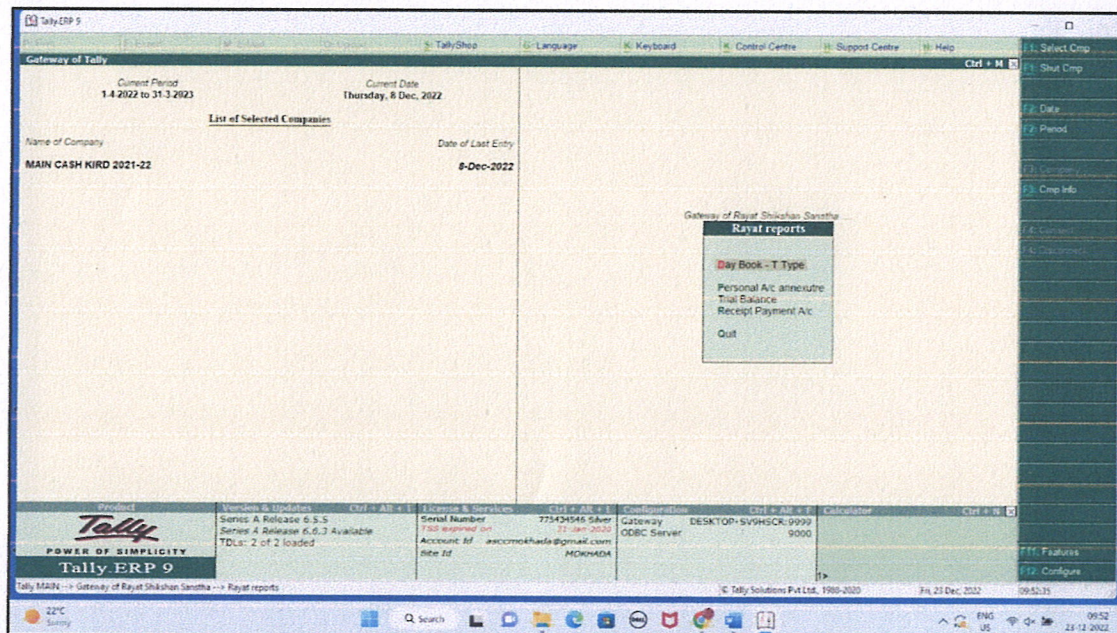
Tally.ERP 9

S: TallyShop G: Language K: Keyboard K: Control Centre H: Support Centre H: Help

Gateway of Tally

Ctrl + M

Current Period
1-4-2022 to 31-3-2023

Current Date
Thursday, 8 Dec, 2022

List of Selected Companies

Name of Company

Date of Last Entry

MAIN CASH KIRD 2021-22

8-Dec-2022

Gateway of Rayat Shikshan Sanstha

Rayat reports

Day Book - T Type

Personal A/c annexutre
Trial Balance
Receipt Payment A/c

Quit

F1: Select Cmp
F1: Shut Cmp
F2: Date
F2: Period
F3: Company
F3: Cmp Info
F4: Connect
F4: Disconnect
F11: Features
F12: Configure

Product

POWER OF SIMPLICITY
Tally.ERP 9

Version & Updates Ctrl + Alt + I
Series A Release 6.5.5
Series A Release 6.6.3 Available
TDLs: 2 of 2 loaded

License & Services Ctrl + Alt + L
Serial Number 775434545 Silver
TSS expired on 22-Jan-2020
Account Id ascomokhada@gmail.com
Site Id MOKHADA

Configuration Ctrl + Alt + F
Gateway DESKTOP-SV9HSCR:9999
ODBC Server 9000

Calculator Ctrl + N

Tally MAIN --> Gateway of Rayat Shikshan Sanstha --> Rayat reports

© Tally Solutions Pvt Ltd., 1988-2020

Fri, 23 Dec, 2022

09:52:35

22°C
Sunny

Search

ENG
US

09:52
23-12-2022